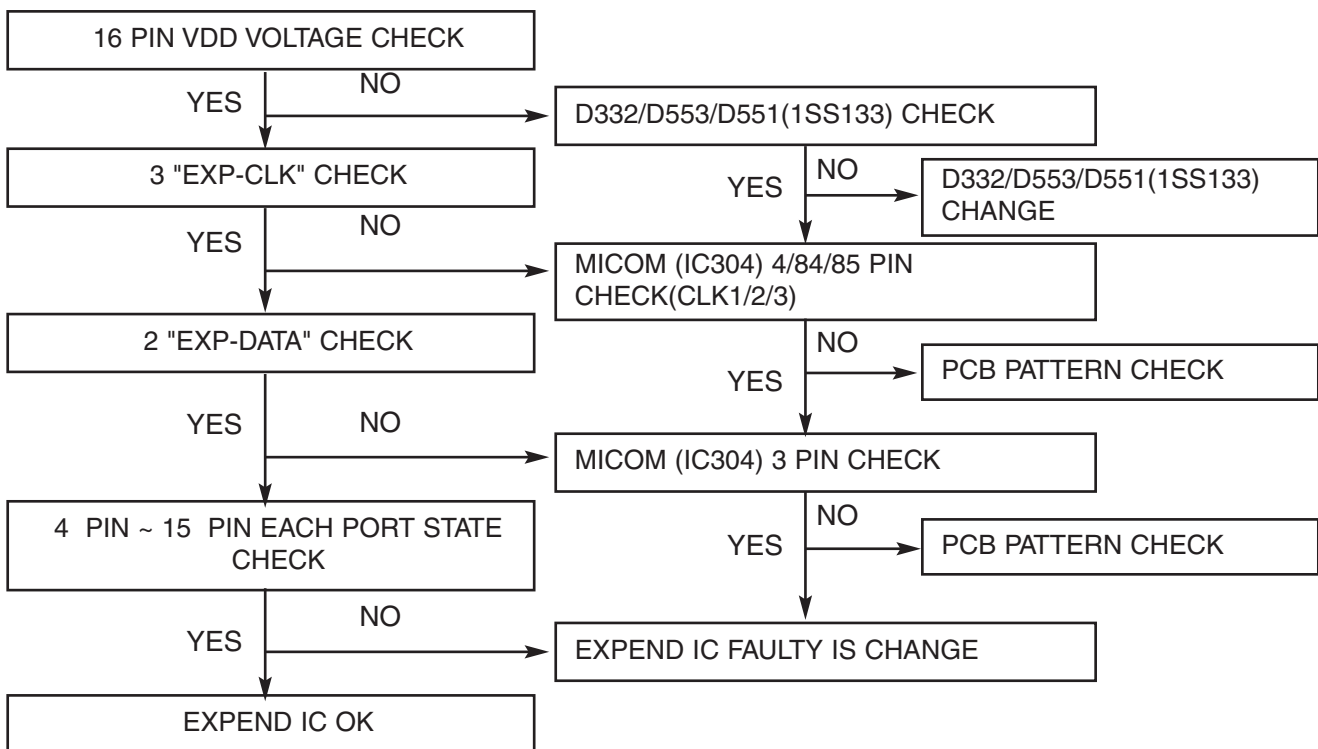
16 PIN VDD VOLTAGE CHECK

YES

NO

D332/D553/D551(1SS133) CHECK

3 "EXP-CLK" CHECK

NO

YES

D332/D553/D551(1SS133) CHANGE

YES

NO

MICOM (IC304) 4/84/85 PIN CHECK(CLK1/2/3)

2 "EXP-DATA" CHECK

NO

YES

PCB PATTERN CHECK

YES

NO

MICOM (IC304) 3 PIN CHECK

4 PIN ~ 15 PIN EACH PORT STATE CHECK

NO

YES

PCB PATTERN CHECK

NO

YES

EXPEND IC FAULTY IS CHANGE

EXPEND IC OK